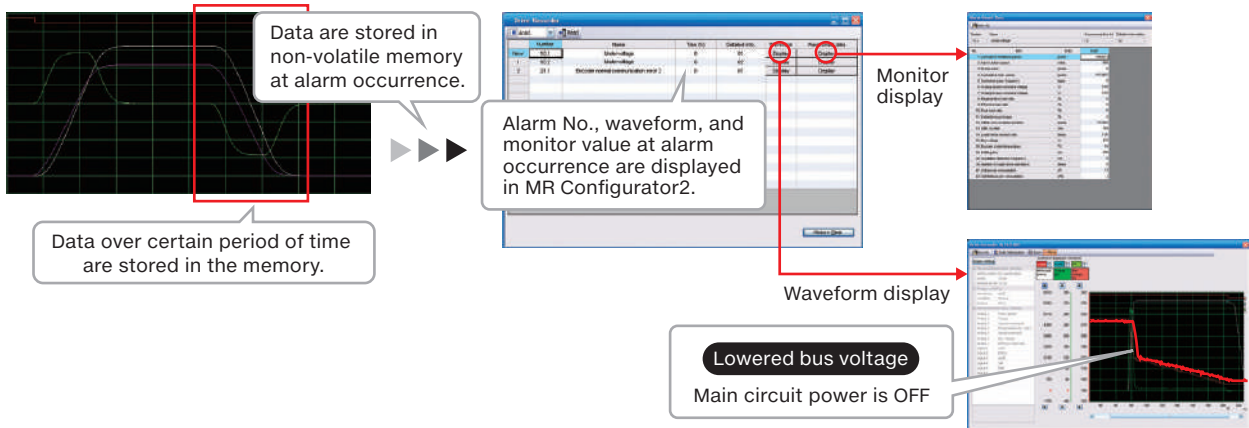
Data are stored in non-volatile memory at alarm occurrence.

Data over certain period of time are stored in the memory.

Drive Recorder

Number | Name | Time (h) | Detailed info.

New | 10.1 | Undervoltage

1 | 10.2 | Undervoltage

2 | 20.1 | Encoder normal communication error 2

Display | Display

Alarm No., waveform, and monitor value at alarm occurrence are displayed in MR Configurator2.

Monitor display

Waveform display

Lowered bus voltage

Main circuit power is OFF